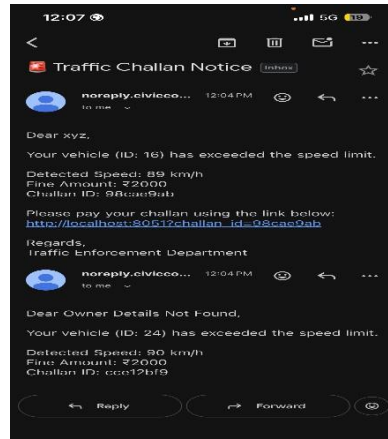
12:07
5G 19

Traffic Challan Notice Inbox

noreply.civicco... 12:04 PM
to me

Dear xyz,

Your vehicle (ID: 16) has exceeded the speed limit.

Detected Speed: 89 km/h
Fine Amount: ₹2000
Challan ID: 98cae9ab

Please pay your challan using the link below:
http://localhost:8051?challan_id=98cae9ab

Regards,
Traffic Enforcement Department

noreply.civicco... 12:04 PM
to me

Dear Owner Details Not Found,

Your vehicle (ID: 24) has exceeded the speed limit.

Detected Speed: 90 km/h
Fine Amount: ₹2000
Challan ID: cce12bf9

Reply
Forward